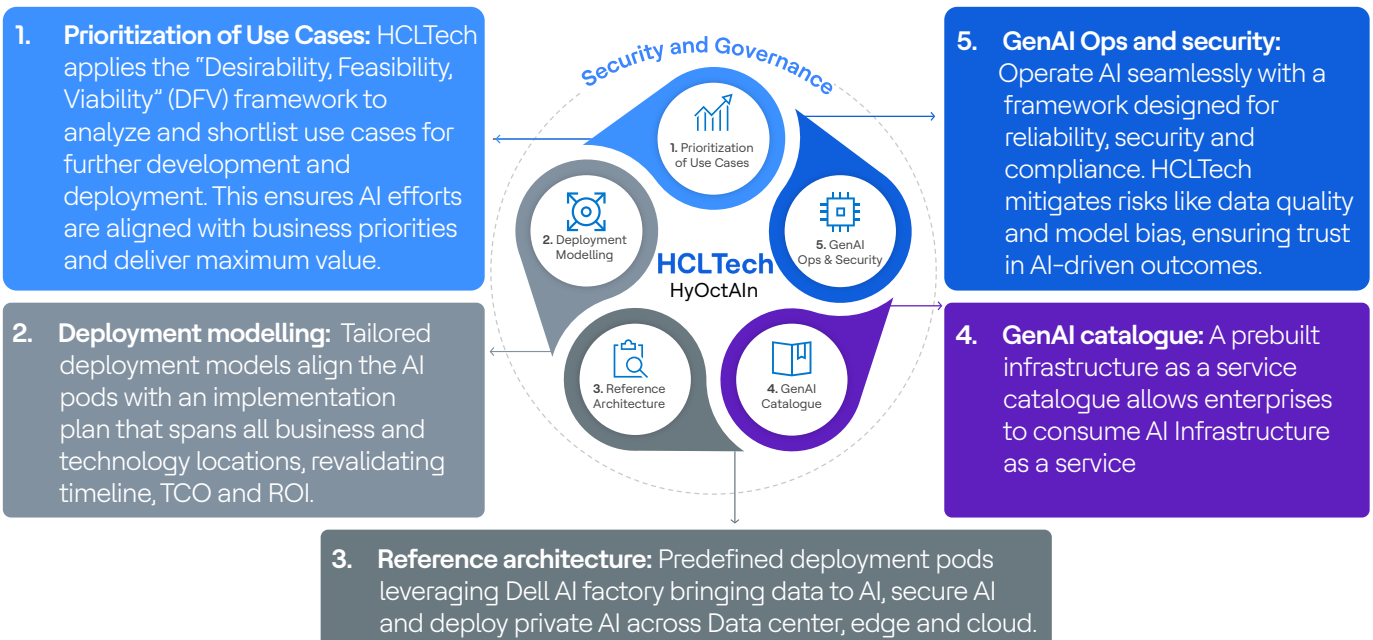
1. Prioritization of Use Cases: HCLTech applies the "Desirability, Feasibility, Viability" (DFV) framework to analyze and shortlist use cases for further development and deployment. This ensures AI efforts are aligned with business priorities and deliver maximum value.

2. Deployment modelling: Tailored deployment models align the AI pods with an implementation plan that spans all business and technology locations, revalidating timeline, TCO and ROI.

Security and Governance

1. Prioritization of Use Cases

2. Deployment Modelling

5. GenAI Ops & Security

HCLTech
HyOctAIn

3. Reference Architecture

4. GenAI Catalogue

5. GenAI Ops and security: Operate AI seamlessly with a framework designed for reliability, security and compliance. HCLTech mitigates risks like data quality and model bias, ensuring trust in AI-driven outcomes.

4. GenAI catalogue: A prebuilt infrastructure as a service catalogue allows enterprises to consume AI Infrastructure as a service

3. Reference architecture: Predefined deployment pods leveraging Dell AI factory bringing data to AI, secure AI and deploy private AI across Data center, edge and cloud.